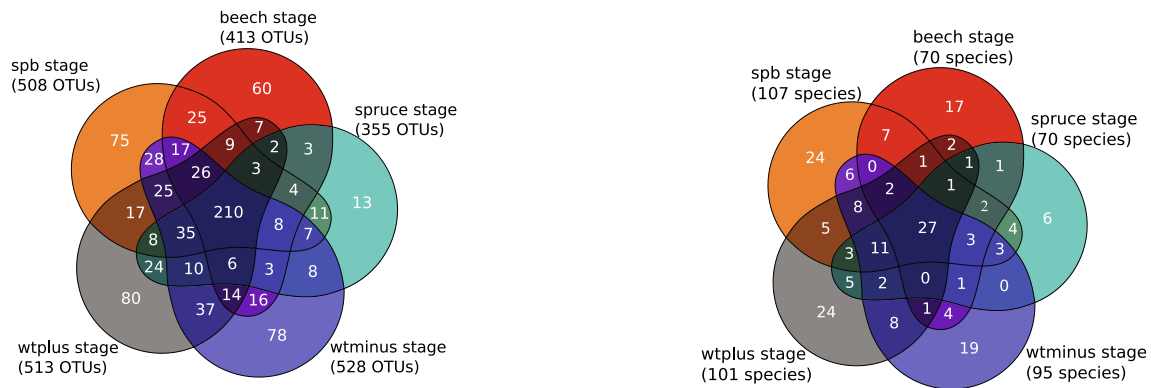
beech stage
(413 OTUs)

spb stage
(508 OTUs)

spruce stage
(355 OTUs)

wtplus stage
(513 OTUs)

wtminus stage
(528 OTUs)

60
25
75
7
28
17
9
2
3
3
26
25
4
13
17
210
11
8
8
7
35
24
10
6
3
8
80
14
16
37
78

beech stage
(70 species)

spb stage
(107 species)

spruce stage
(70 species)

wtplus stage
(101 species)

wtminus stage
(95 species)

17
7
24
2
0
6
1
1
1
2
1
8
2
6
5
27
4
3
3
3
11
5
2
0
1
0
24
1
4
8
19